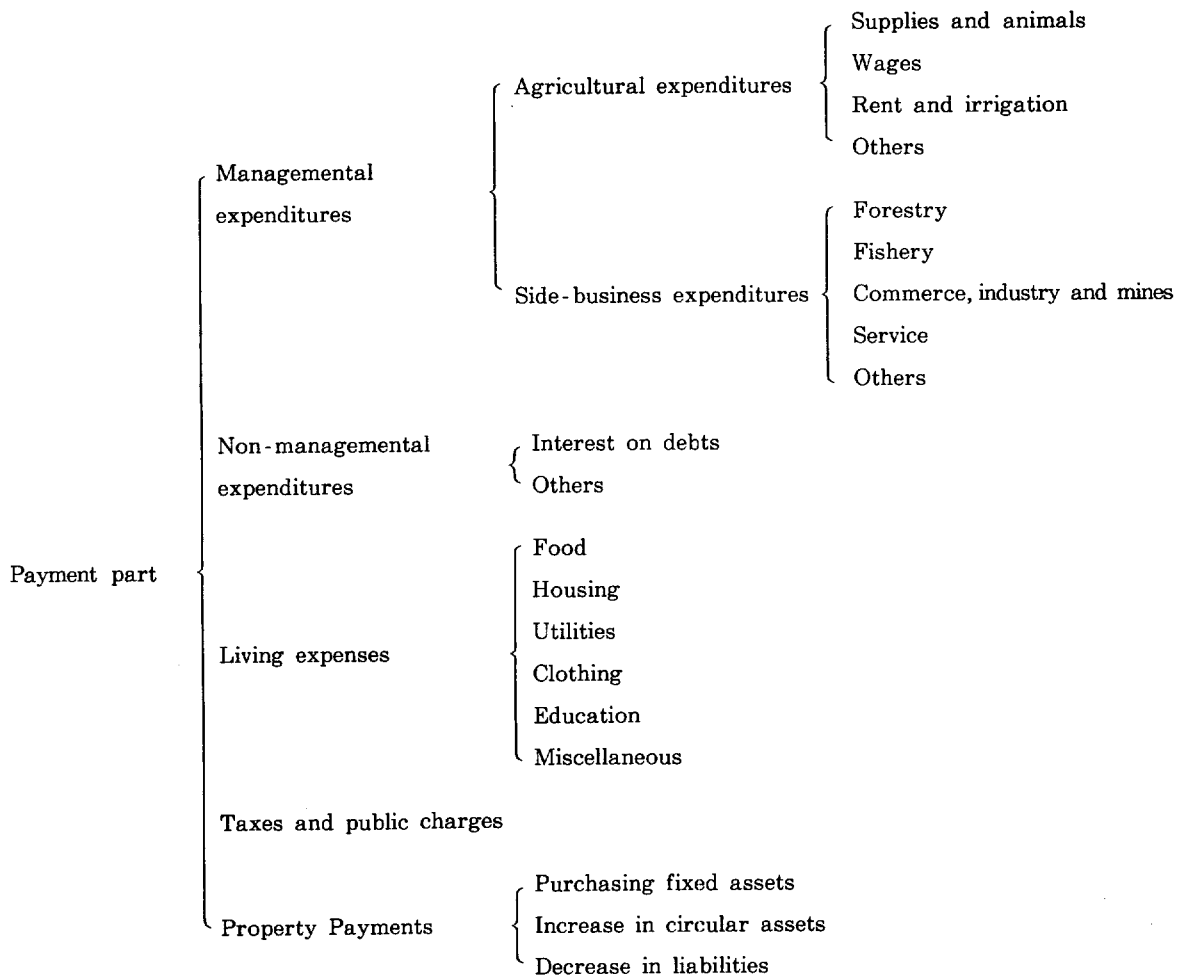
Payment part

Managemental expenditures

Agricultural expenditures

Supplies and animals
Wages
Rent and irrigation
Others

Side-business expenditures

Forestry
Fishery
Commerce, industry and mines
Service
Others

Non-managemental expenditures

Interest on debts
Others

Living expenses

Food
Housing
Utilities
Clothing
Education
Miscellaneous

Taxes and public charges

Property Payments

Purchasing fixed assets
Increase in circular assets
Decrease in liabilities